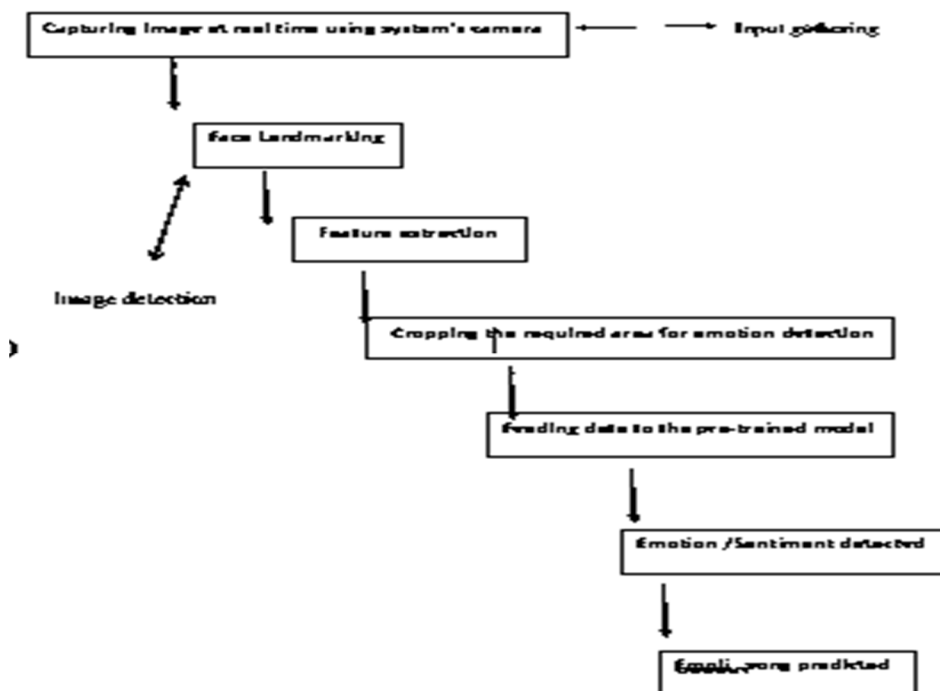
Capturing image at real time using system's camera

Input gathering

Face Landmarking

Feature extraction

Image detection

Cropping the required area for emotion detection

Feeding data to the pre-trained model

Emotion /Sentiment detected

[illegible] predicted